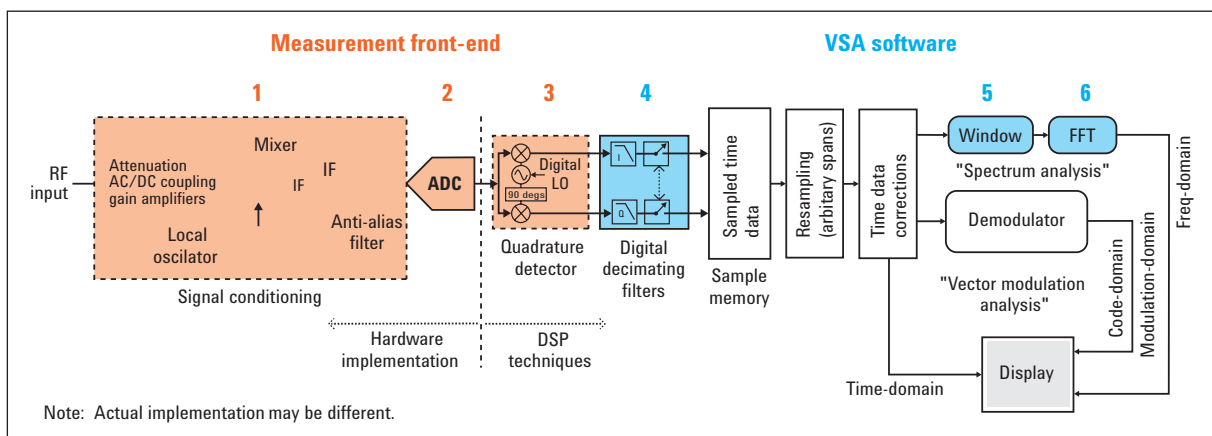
Measurement front-end

VSA software

1

2

3

4

5

6

RF input

Attenuation AC/DC coupling gain amplifiers

Mixer

IF

IF

Local oscilator

Anti-alias filter

Signal conditioning

ADC

Digital LO

90 degs

I

Q

Quadrature detector

Digital decimating filters

Sampled time data

Sample memory

Resampling (arbitary spans)

Time data corrections

Window

FFT

"Spectrum analysis"

Freq-domain

Demodulator

"Vector modulation analysis"

Code-domain

Modulation-domain

Hardware implementation

DSP techniques

Time-domain

Display

Note: Actual implementation may be different.